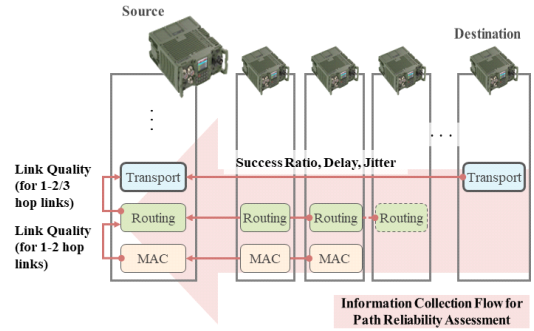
Source

Destination

Link Quality (for 1-2/3 hop links)

Transport

Success Ratio, Delay, Jitter

Transport

Routing

Routing

Routing

Routing

Link Quality (for 1-2 hop links)

MAC

MAC

MAC

Information Collection Flow for Path Reliability Assessment